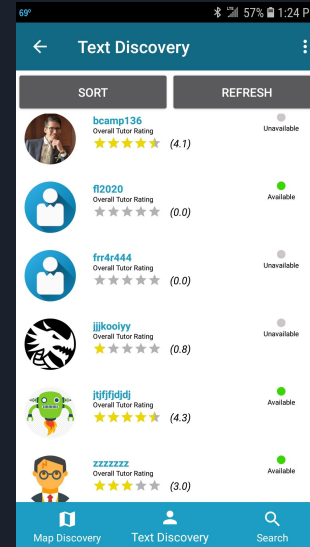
69° 57% 1:24 P

Text Discovery

SORT

REFRESH

bcamp136
Overall Tutor Rating
(4.1)
Unavailable

fl2020
Overall Tutor Rating
(0.0)
Available

frr4r444
Overall Tutor Rating
(0.0)
Unavailable

jjjkooiyy
Overall Tutor Rating
(0.8)
Unavailable

jtjfjfjdjdj
Overall Tutor Rating
(4.3)
Available

zzzzzzz
Overall Tutor Rating
(3.0)
Available

Map Discovery
Text Discovery
Search